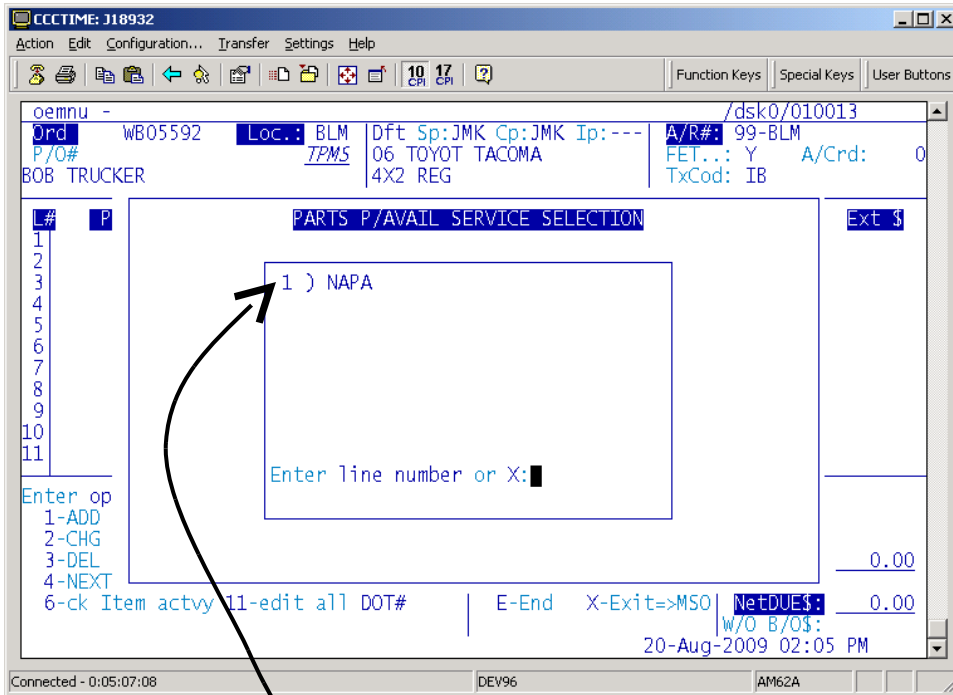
CCCTIME: J18932

Action Edit Configuration... Transfer Settings Help

10 CPI 17 CPI

Function Keys | Special Keys | User Buttons

oemnu - /dsk0/010013

Ord WB05592 Loc.: BLM Dft Sp:JMK Cp:JMK Ip:--- A/R#: 99-BLM

P/O# TPMS 06 TOYOT TACOMA FET..: Y A/Crd: 0

BOB TRUCKER 4X2 REG TxCod: IB

L# P PARTS P/AVAIL SERVICE SELECTION Ext $

1
2
3
4
5
6
7
8
9
10
11

1 ) NAPA

Enter line number or X:

Enter op
1-ADD
2-CHG
3-DEL 0.00
4-NEXT
6-ck Item actvy 11-edit all DOT# | E-End X-Exit=>MSO| NetDUE$: 0.00

W/O B/O$:

20-Aug-2009 02:05 PM

Connected - 0:05:07:08 DEV96 AM62A